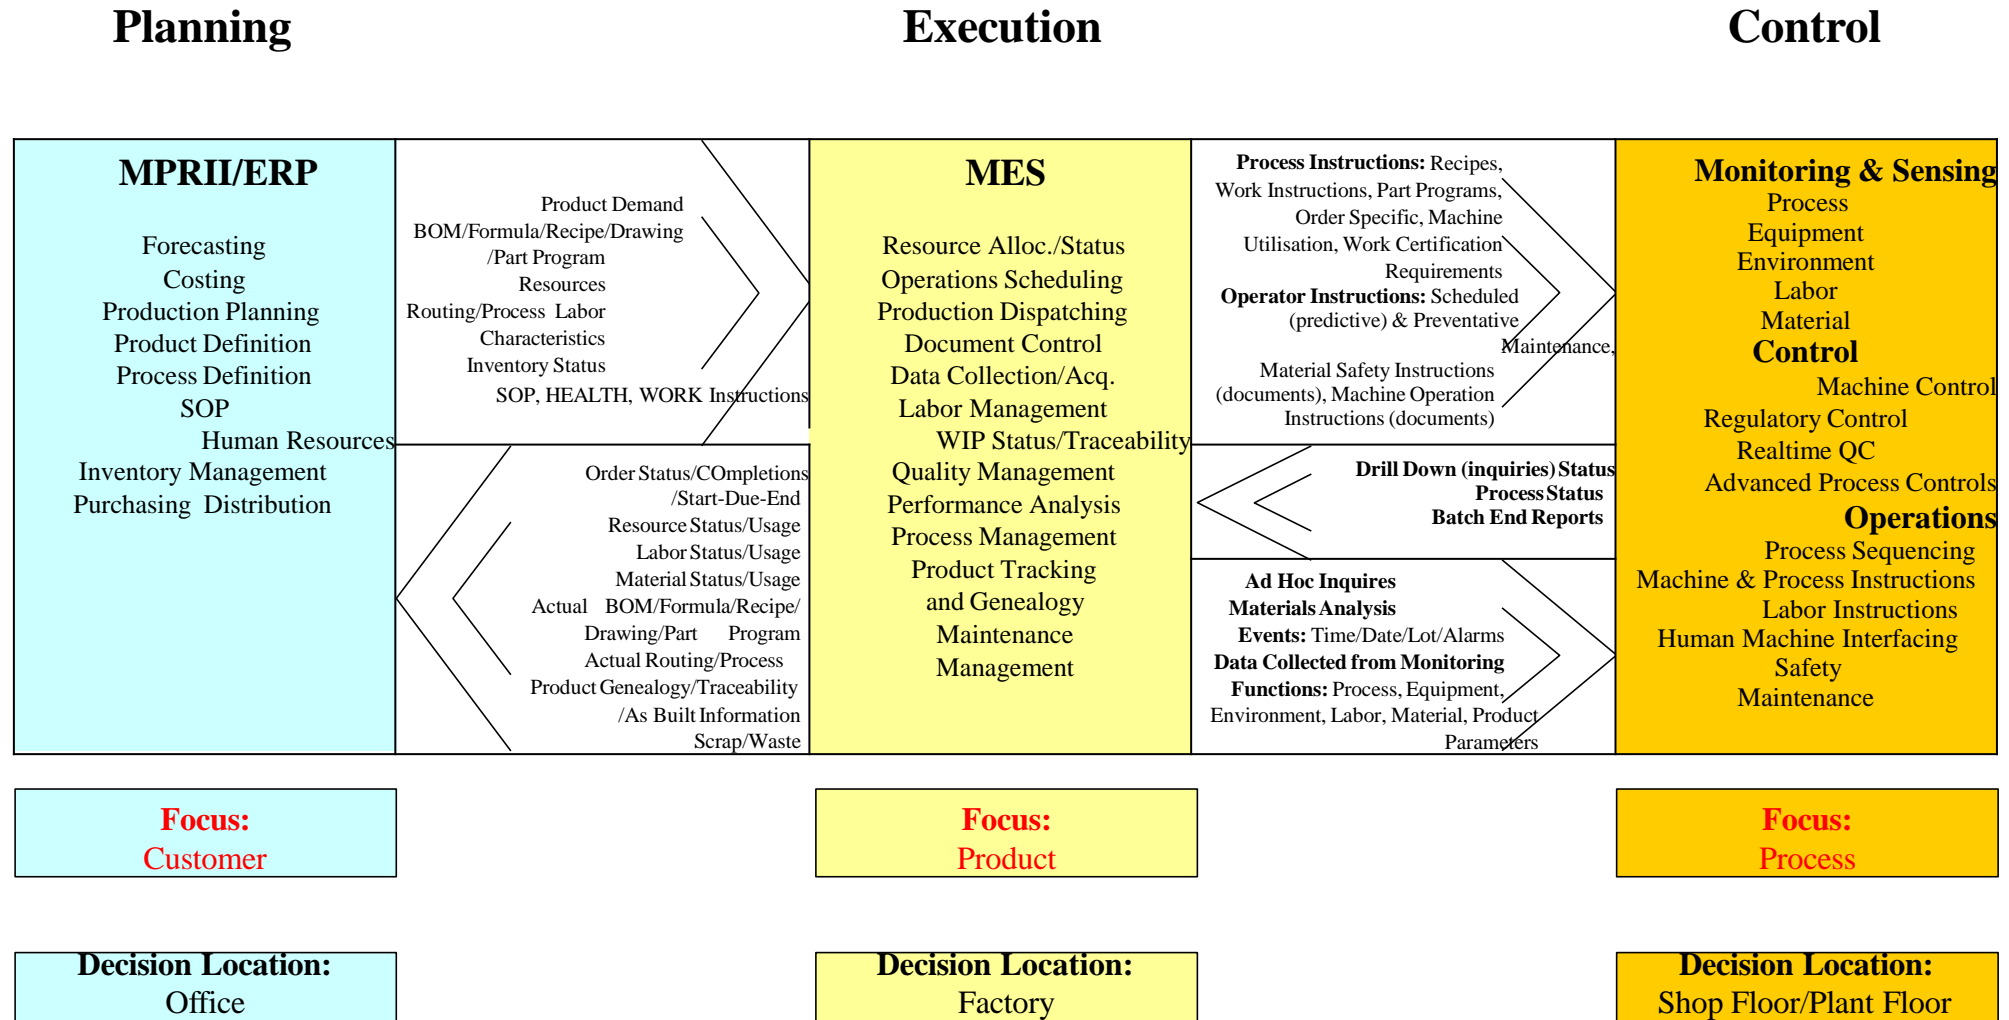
Planning

Execution

Control

MPRII/ERP

Forecasting
Costing
Production Planning
Product Definition
Process Definition
SOP
Human Resources
Inventory Management
Purchasing Distribution

Product Demand
BOM/Formula/Recipe/Drawing /Part Program
Resources
Routing/Process Labor Characteristics
Inventory Status
SOP, HEALTH, WORK Instructions

Order Status/COmpletions /Start-Due-End
Resource Status/Usage
Labor Status/Usage
Material Status/Usage
Actual BOM/Formula/Recipe/ Drawing/Part Program
Actual Routing/Process
Product Genealogy/Traceability /As Built Information
Scrap/Waste

MES

Resource Alloc./Status
Operations Scheduling
Production Dispatching
Document Control
Data Collection/Acq.
Labor Management
WIP Status/Traceability
Quality Management
Performance Analysis
Process Management
Product Tracking and Genealogy
Maintenance Management

**Process Instructions:** Recipes, Work Instructions, Part Programs, Order Specific, Machine Utilisation, Work Certification Requirements
**Operator Instructions:** Scheduled (predictive) & Preventative Maintenance,
Material Safety Instructions (documents), Machine Operation Instructions (documents)

**Drill Down (inquiries) Status**
**Process Status**
**Batch End Reports**

**Ad Hoc Inquires**
**Materials Analysis**
**Events:** Time/Date/Lot/Alarms
**Data Collected from Monitoring Functions:** Process, Equipment, Environment, Labor, Material, Product Parameters

Monitoring & Sensing
Process
Equipment
Environment
Labor
Material
Control
Machine Control
Regulatory Control
Realtime QC
Advanced Process Controls
Operations
Process Sequencing
Machine & Process Instructions
Labor Instructions
Human Machine Interfacing
Safety
Maintenance

Focus:
Customer

Focus:
Product

Focus:
Process

Decision Location:
Office

Decision Location:
Factory

Decision Location:
Shop Floor/Plant Floor